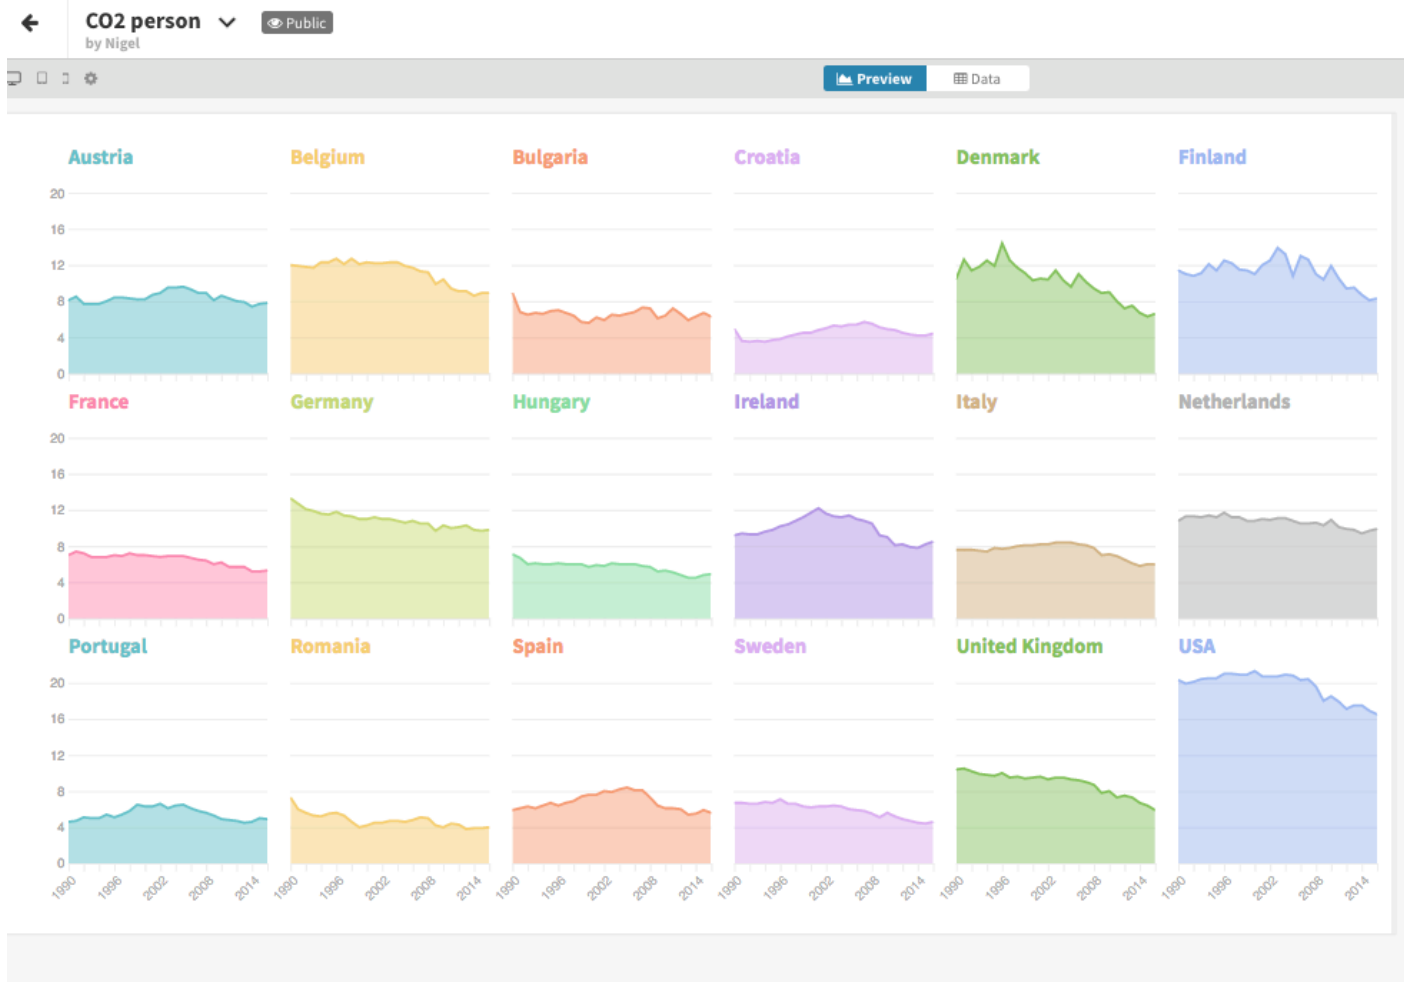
CO2 person
by Nigel
Public

Preview
Data

Austria
Belgium
Bulgaria
Croatia
Denmark
Finland

20
16
12
8
4
0

France
Germany
Hungary
Ireland
Italy
Netherlands

20
16
12
8
4
0

Portugal
Romania
Spain
Sweden
United Kingdom
USA

20
16
12
8
4
0

1990 1996 2002 2008 2014
1990 1996 2002 2008 2014
1990 1996 2002 2008 2014
1990 1996 2002 2008 2014
1990 1996 2002 2008 2014
1990 1996 2002 2008 2014